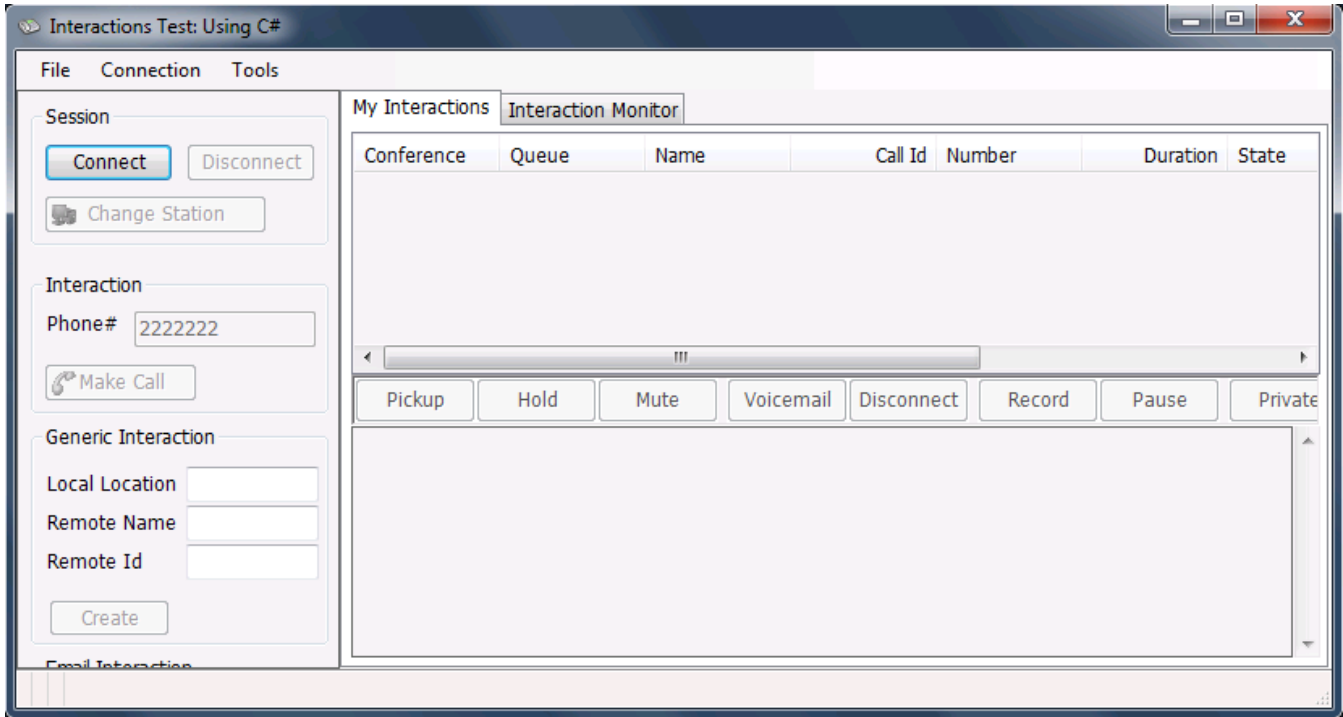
Interactions Test: Using C#

File Connection Tools

Session

Connect Disconnect

Change Station

Interaction

Phone# 2222222

Make Call

Generic Interaction

Local Location

Remote Name

Remote Id

Create

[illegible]

My Interactions Interaction Monitor

| Conference | Queue | Name | Call Id | Number | Duration | State |
|---|---|---|---|---|---|---|

Pickup Hold Mute Voicemail Disconnect Record Pause Private